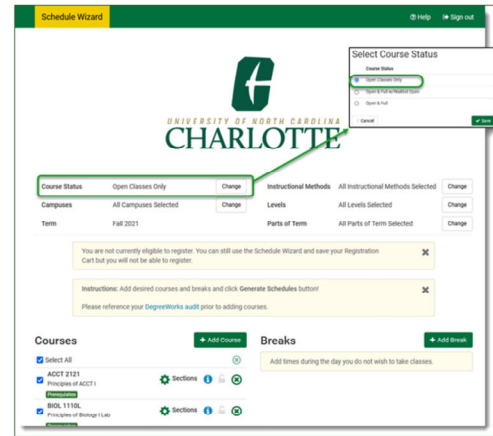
Schedule Wizard

Help Sign out

Select Course Status

Course Status

Open Classes Only

Open & Full w/Waitlist Open

Open & Full

Cancel

Save

UNIVERSITY OF NORTH CAROLINA
CHARLOTTE

| | | | | | |
|---|---|---|---|---|---|
| Course Status | Open Classes Only | Change | Instructional Methods | All Instructional Methods Selected | Change |
| Campuses | All Campuses Selected | Change | Levels | All Levels Selected | Change |
| Term | Fall 2021 | | Parts of Term | All Parts of Term Selected | Change |

You are not currently eligible to register. You can still use the Schedule Wizard and save your Registration Cart but you will not be able to register.

Instructions: Add desired courses and breaks and click Generate Schedules button!

Please reference your DegreeWorks audit prior to adding courses.

Courses

+ Add Course

Select All

ACCT 2121
Principles of ACCT I
Prerequisites

Sections

BIOL 1110L
Principles of Biology I Lab
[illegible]

Sections

Breaks

+ Add Break

Add times during the day you do not wish to take classes.